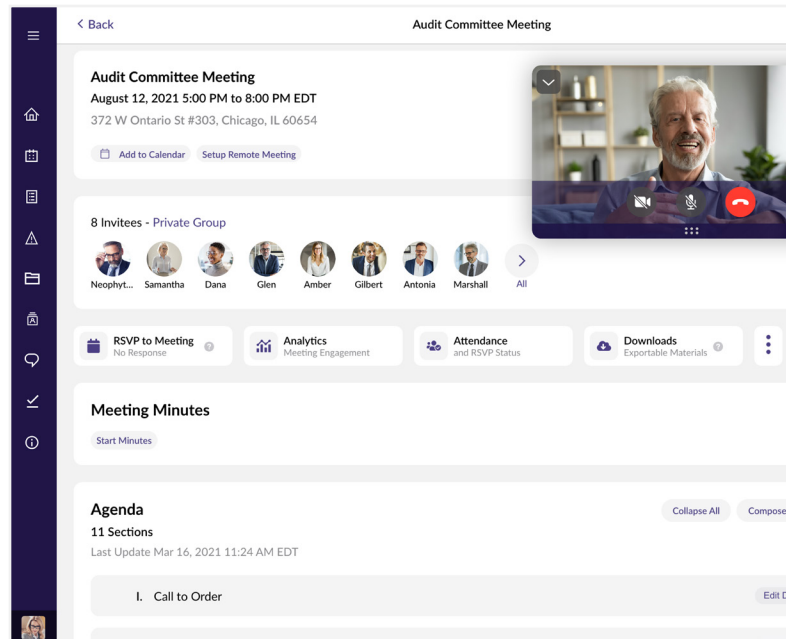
< Back

Audit Committee Meeting

Audit Committee Meeting
August 12, 2021 5:00 PM to 8:00 PM EDT
372 W Ontario St #303, Chicago, IL 60654

Add to Calendar   Setup Remote Meeting

8 Invitees - Private Group

Neophyt... Samantha Dana Glen Amber Gilbert Antonia Marshall All

RSVP to Meeting
No Response

Analytics
Meeting Engagement

Attendance
and RSVP Status

Downloads
Exportable Materials

Meeting Minutes

Start Minutes

Agenda
11 Sections
Last Update Mar 16, 2021 11:24 AM EDT

Collapse All   Compose

I. Call to Order

Edit D